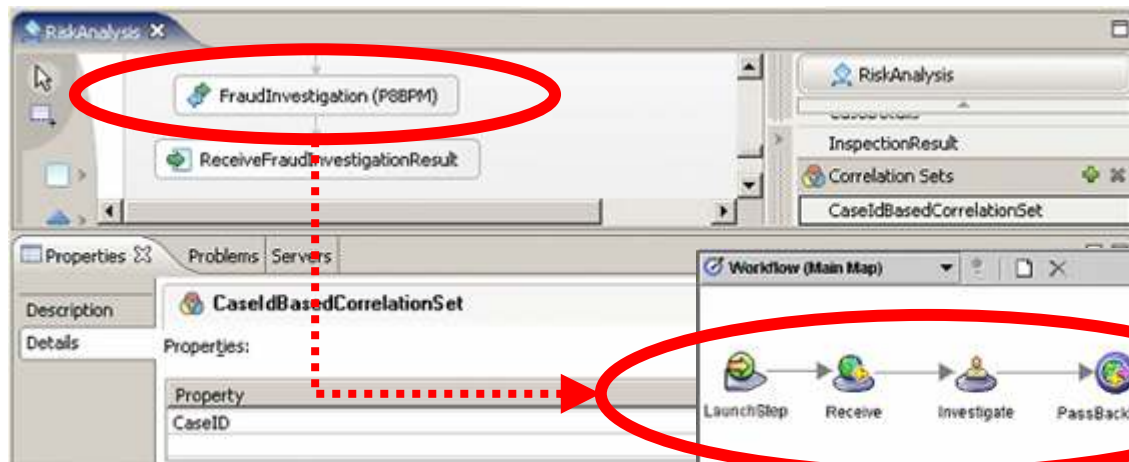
RiskAnalysis

FraudInvestigation (P8BPM)

ReceiveFraudInvestigationResult

RiskAnalysis

InspectionResult

Correlation Sets

CaseIdBasedCorrelationSet

Properties

Problems

Servers

Description

Details

CaseIdBasedCorrelationSet

Properties:

| Property |
|---|
| CaseID |

Workflow (Main Map)

LaunchStep

Receive

Investigate

PassBack